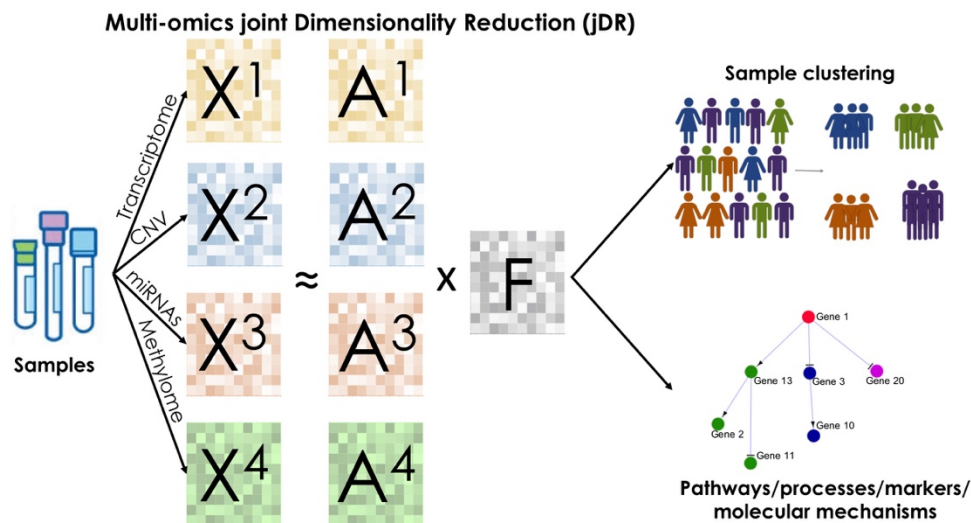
Multi-omics joint Dimensionality Reduction (jDR)

Samples

Transcriptome

CNV

miRNAs

Methylome

$X^1$ $A^1$

$X^2$ $\approx$ $A^2$

$X^3$ $A^3$ x F

$X^4$ $A^4$

Sample clustering

Gene 1

Gene 13

Gene 3

Gene 20

Gene 2

Gene 10

Gene 11

Pathways/processes/markers/ molecular mechanisms